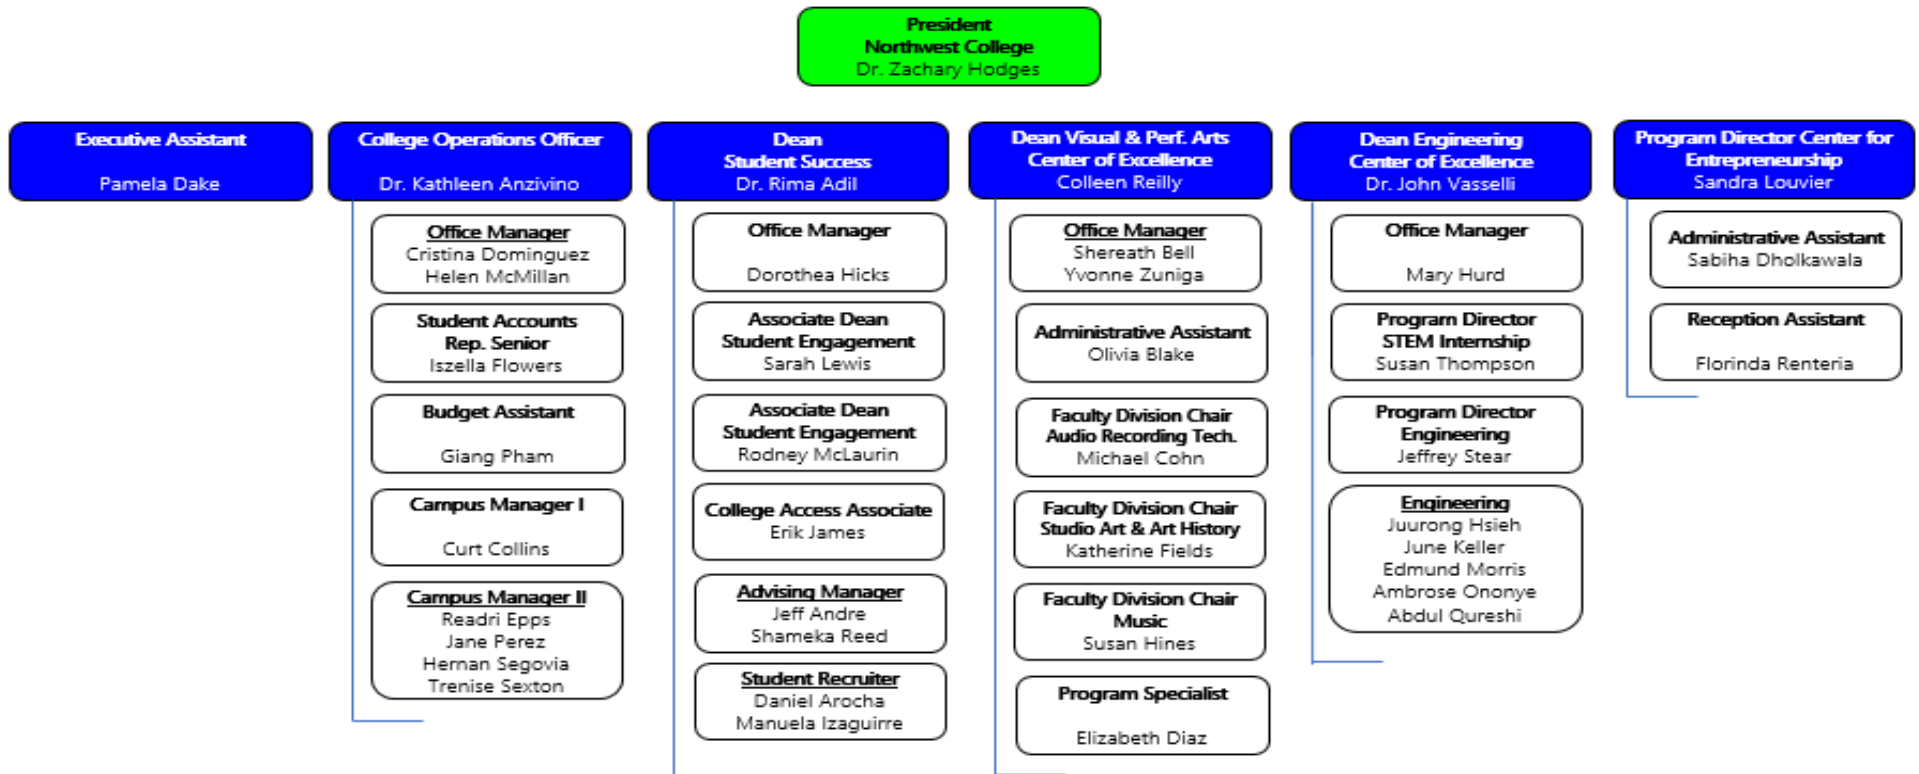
President
Northwest College
Dr. Zachary Hodges

Executive Assistant
Pamela Dake

College Operations Officer
Dr. Kathleen Anzivino

Office Manager
Cristina Dominguez
Helen McMillan

Student Accounts Rep. Senior
Iszella Flowers

Budget Assistant
Giang Pham

Campus Manager I
Curt Collins

Campus Manager II
Readri Epps
Jane Perez
Hernan Segovia
Trenise Sexton

Dean
Student Success
Dr. Rima Adil

Office Manager
Dorothea Hicks

Associate Dean
Student Engagement
Sarah Lewis

Associate Dean
Student Engagement
Rodney McLaurin

College Access Associate
Erik James

Advising Manager
Jeff Andre
Shameka Reed

Student Recruiter
Daniel Arocha
Manuela Izaguirre

Dean Visual & Perf. Arts
Center of Excellence
Colleen Reilly

Office Manager
Shereath Bell
Yvonne Zuniga

Administrative Assistant
Olivia Blake

Faculty Division Chair
Audio Recording Tech.
Michael Cohn

Faculty Division Chair
Studio Art & Art History
Katherine Fields

Faculty Division Chair
Music
Susan Hines

Program Specialist
Elizabeth Diaz

Dean Engineering
Center of Excellence
Dr. John Vasselli

Office Manager
Mary Hurd

Program Director
STEM Internship
Susan Thompson

Program Director
Engineering
Jeffrey Stear

Engineering
Juurong Hsieh
June Keller
Edmund Morris
Ambrose Ononye
Abdul Qureshi

Program Director Center for Entrepreneurship
Sandra Louvier

Administrative Assistant
Sabiha Dholkawala

Reception Assistant
Florinda Renteria